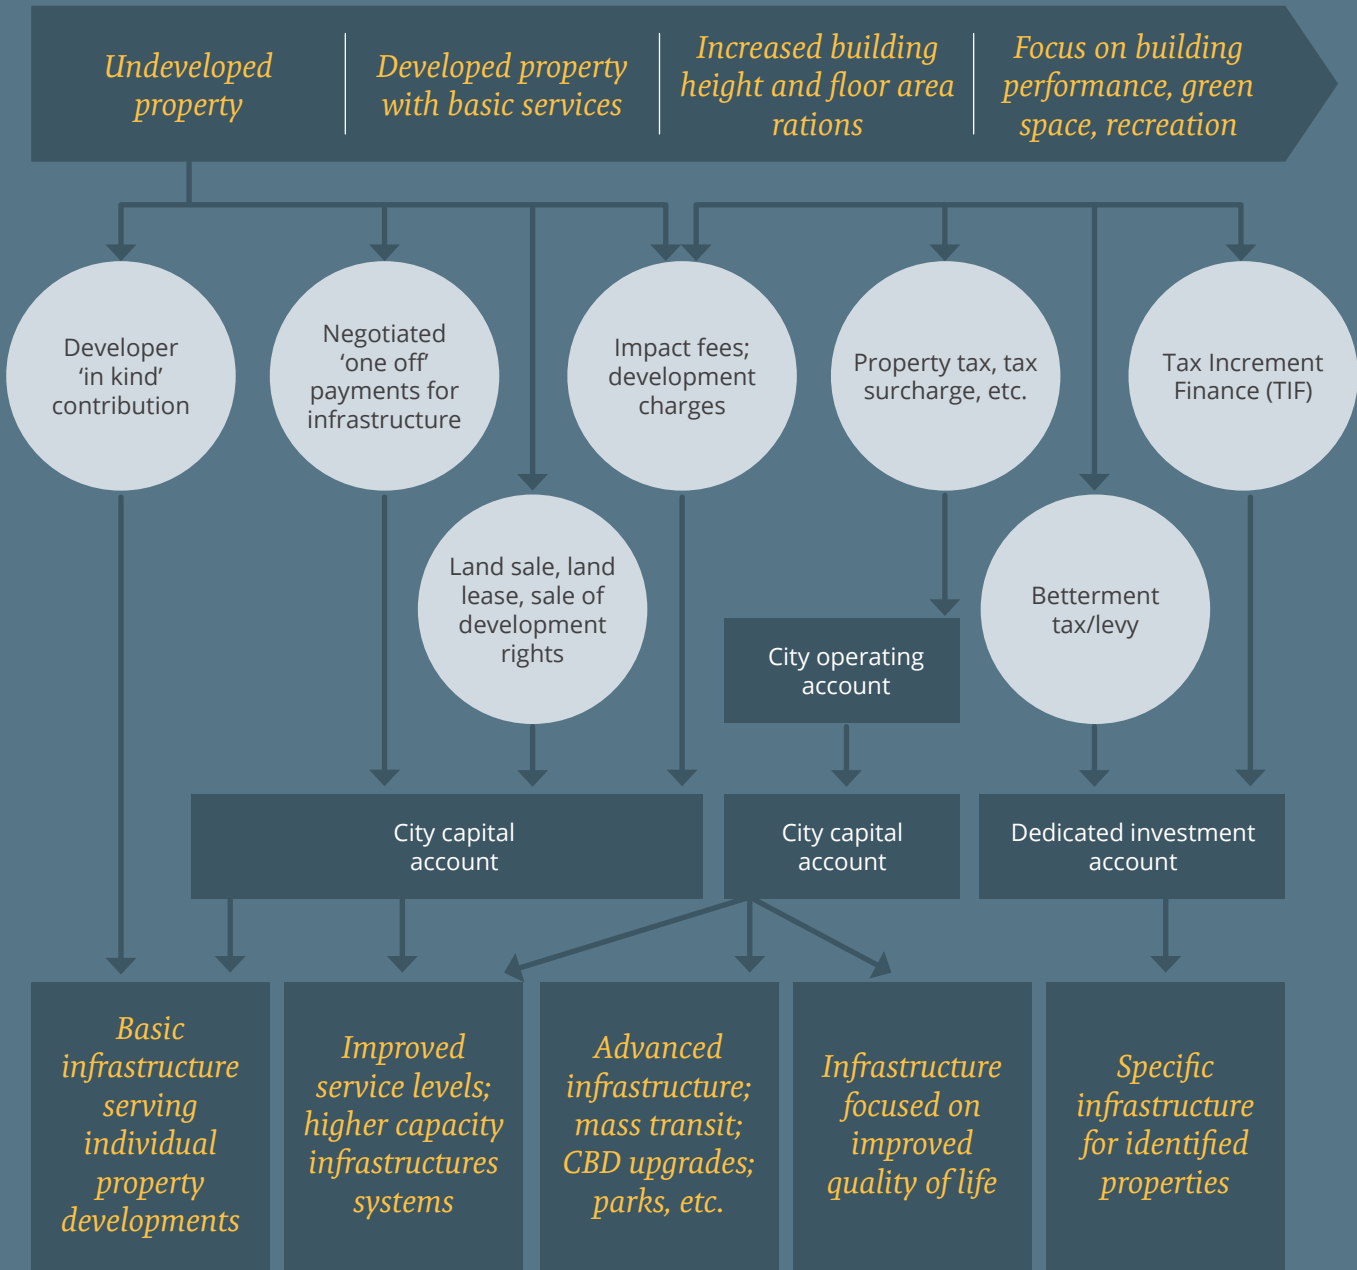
Undeveloped property

Developed property with basic services

Increased building height and floor area rations

Focus on building performance, green space, recreation

Developer 'in kind' contribution

Negotiated 'one off' payments for infrastructure

Impact fees; development charges

Property tax, tax surcharge, etc.

Tax Increment Finance (TIF)

Land sale, land lease, sale of development rights

City operating account

Betterment tax/levy

City capital account

City capital account

Dedicated investment account

Basic infrastructure serving individual property developments

Improved service levels; higher capacity infrastructures systems

Advanced infrastructure; mass transit; CBD upgrades; parks, etc.

Infrastructure focused on improved quality of life

Specific infrastructure for identified properties